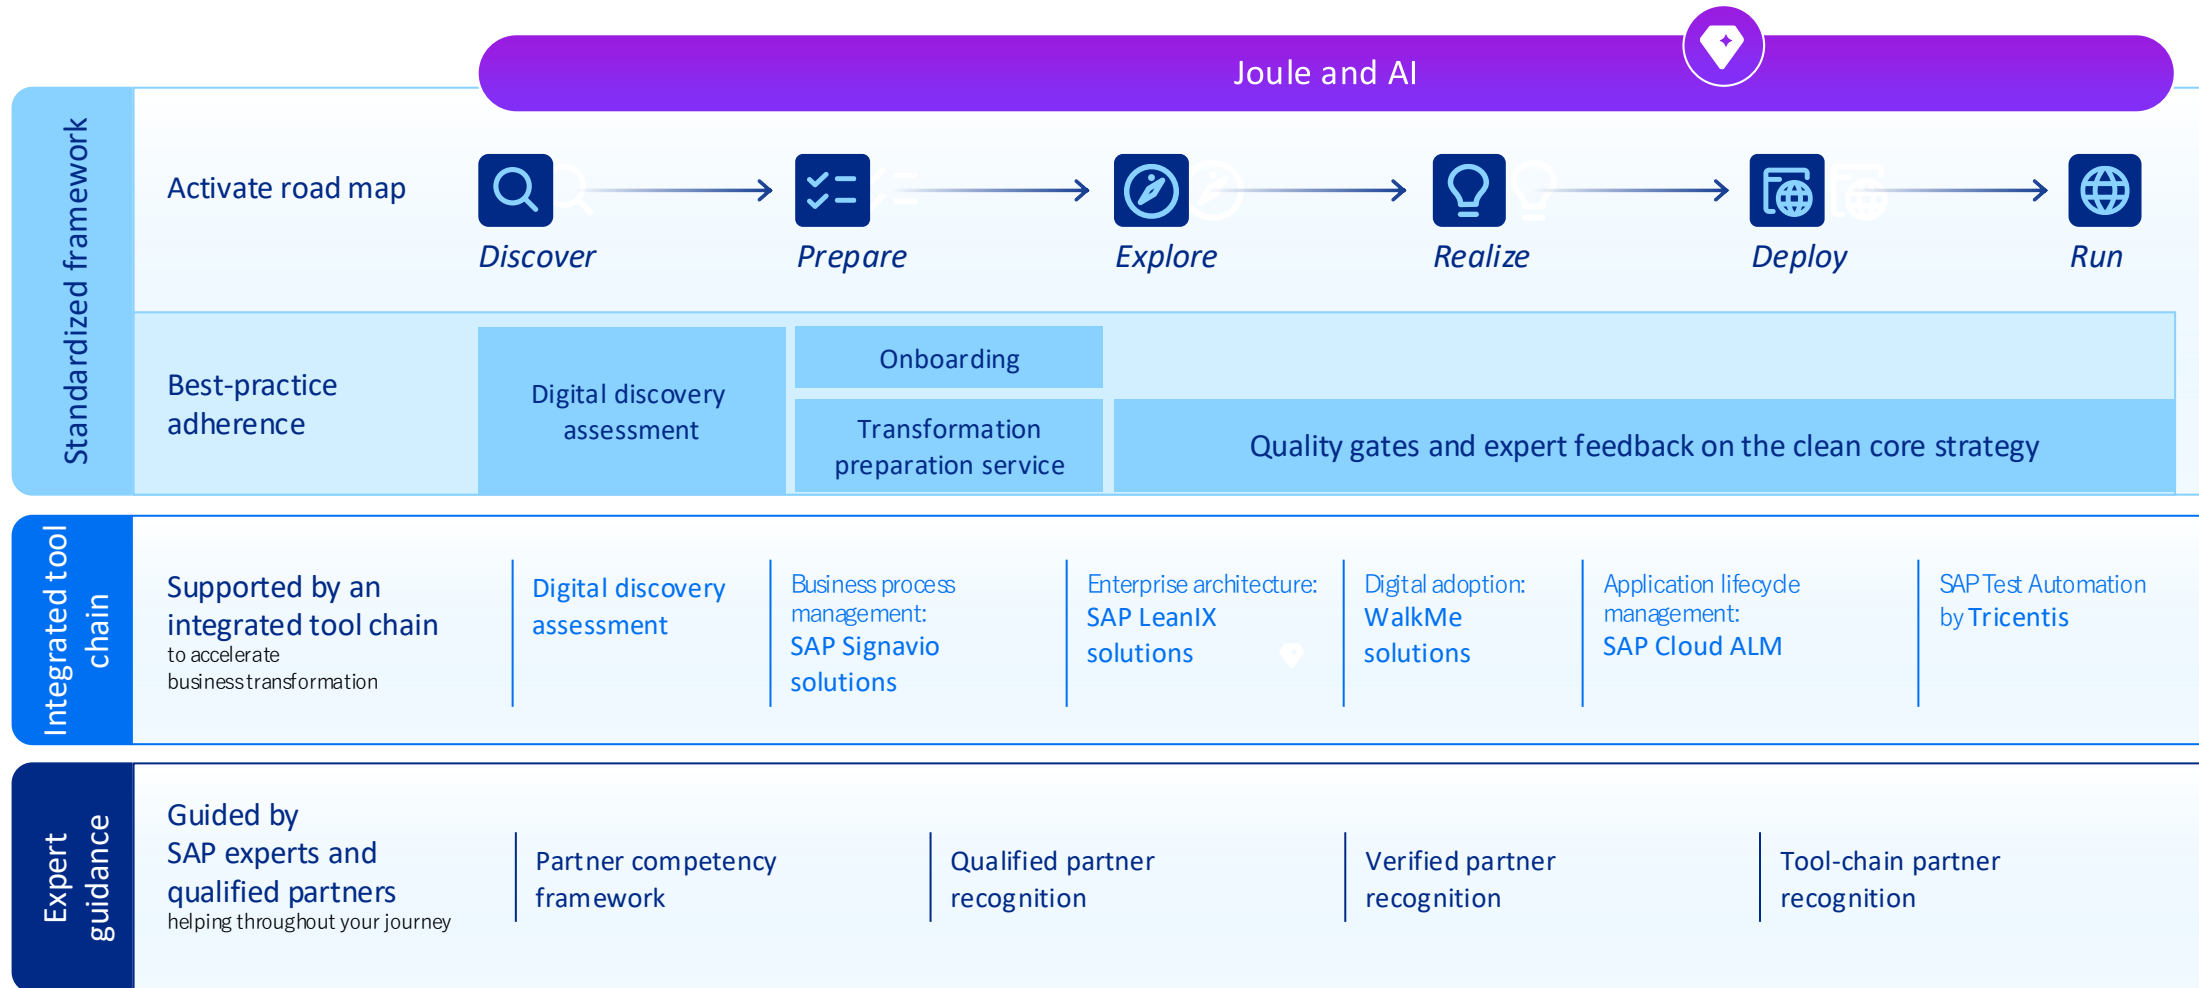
Joule and AI

Standardized framework

Activate road map

Discover

Prepare

Explore

Realize

Deploy

Run

Best-practice adherence

Digital discovery assessment

Onboarding

Transformation preparation service

Quality gates and expert feedback on the clean core strategy

Integrated tool chain

Supported by an integrated tool chain
to accelerate business transformation

Digital discovery assessment

Business process management:
SAP Signavio solutions

Enterprise architecture:
SAP LeanIX solutions

Digital adoption:
WalkMe solutions

Application lifecycle management:
SAP Cloud ALM

SAP Test Automation by Tricentis

Expert guidance

Guided by SAP experts and qualified partners
helping throughout your journey

Partner competency framework

Qualified partner recognition

Verified partner recognition

Tool-chain partner recognition